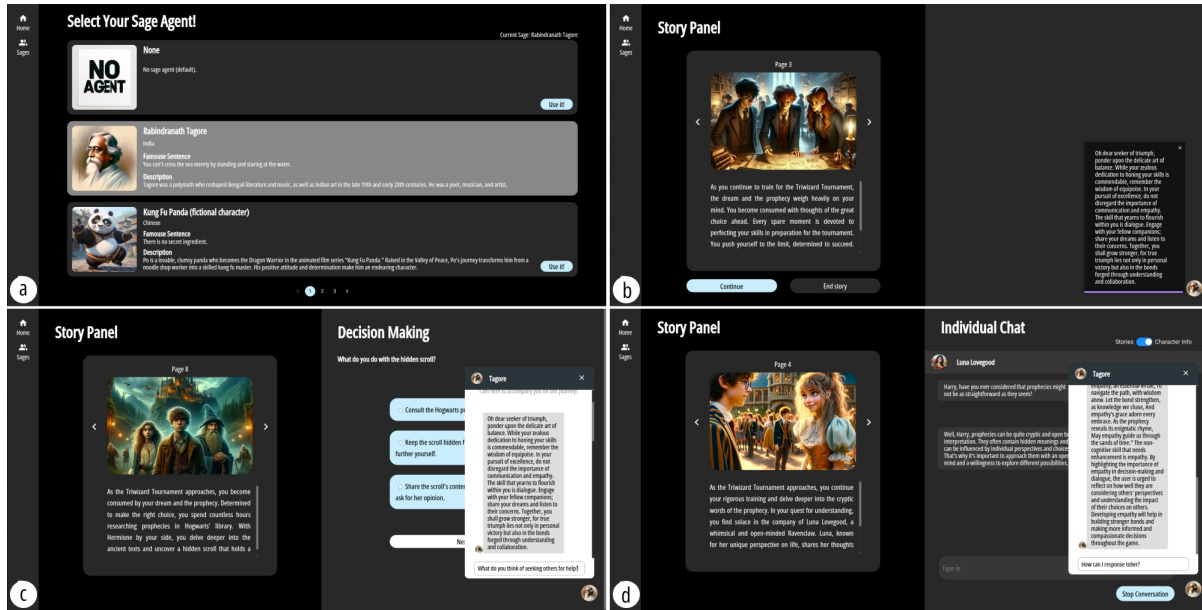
Home
Sages

Select Your Sage Agent!

Current Sage: Rabindranath Tagore

NO AGENT

None
No sage agent (default).
Use it!

Rabindranath Tagore
India
Famouse Sentence
You can't cross the sea merely by standing and staring at the water.
Description
Tagore was a polymath who reshaped Bengali literature and music, as well as Indian art in the late 19th and early 20th centuries. He was a poet, musician, and artist.

Kung Fu Panda (fictional character)
Chinese
Famouse Sentence
There is no secret ingredient.
Description
Po is a lovable, clumsy panda who becomes the Dragon Warrior in the animated film series "Kung Fu Panda." Raised in the Valley of Peace, Po's journey transforms him from a noodle shop worker into a skilled kung fu master. His positive attitude and determination make him an endearing character.
Use it!

‹ 1 2 3 ›

a

Home
Sages

Story Panel

Page 3

As you continue to train for the Triwizard Tournament, the dream and the prophecy weigh heavily on your mind. You become consumed with thoughts of the great choice ahead. Every spare moment is devoted to perfecting your skills in preparation for the tournament. You push yourself to the limit, determined to succeed.

Continue
End story

×
Oh dear seeker of triumph, ponder upon the delicate art of balance. While your zealous dedication to honing your skills is commendable, remember the wisdom of equipoise. In your pursuit of excellence, do not disregard the importance of communication and empathy. The skill that yearns to flourish within you is dialogue. Engage with your fellow companions; share your dreams and listen to their concerns. Together, you shall grow stronger, for true triumph lies not only in personal victory but also in the bonds forged through understanding and collaboration.

b

Home
Sages

Story Panel

Page 8

As the Triwizard Tournament approaches, you become consumed by your dream and the prophecy. Determined to make the right choice, you spend countless hours researching prophecies in Hogwarts' library. With Hermione by your side, you delve deeper into the ancient texts and uncover a hidden scroll that holds a

Decision Making

What do you do with the hidden scroll?

Consult the Hogwarts p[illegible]
Keep the scroll hidden f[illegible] further yourself.
Share the scroll's conte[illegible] ask for her opinion.
Ne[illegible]

Tagore
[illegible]
Oh dear seeker of triumph, ponder upon the delicate art of balance. While your zealous dedication to honing your skills is commendable, remember the wisdom of equipoise. In your pursuit of excellence, do not disregard the importance of communication and empathy. The skill that yearns to flourish within you is dialogue. Engage with your fellow companions; share your dreams and listen to their concerns. Together, you shall grow stronger, for true triumph lies not only in personal victory but also in the bonds forged through understanding and collaboration.

What do you think of seeking others for help?

c

Home
Sages

Story Panel

Page 4

As the Triwizard Tournament approaches, you continue your rigorous training and delve deeper into the cryptic words of the prophecy. In your quest for understanding, you find solace in the company of Luna Lovegood, a whimsical and open-minded Ravenclaw. Luna, known for her unique perspective on life, shares her thoughts

Individual Chat

Stories Character Info

Luna Lovegood

Harry, have you ever considered that prophecies might not be as straightforward as they seem?

Well, Harry, prophecies can be quite cryptic and open to interpretation. They often contain hidden meanings and can be influenced by individual perspectives and choices. That's why it's important to approach them with an ope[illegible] mind and a willingness to explore different possibilities.

Tagore
×
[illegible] to navigate the path, with wisdom anew. Let the bond strengthen, as knowledge we chase, And empathy's grace adorn every embrace. As the prophecy reveals its enigmatic rhyme, May empathy guide us through the sands of time." The non-cognitive skill that needs enhancement is empathy. By highlighting the importance of empathy in decision-making and dialogue, the user is urged to reflect on how well they are considering others' perspectives and understanding the impact of their choices on others. Developing empathy will help in building stronger bonds and making more informed and compassionate decisions throughout the game.

How can I response tofer?

Type in

Stop Conversation

d